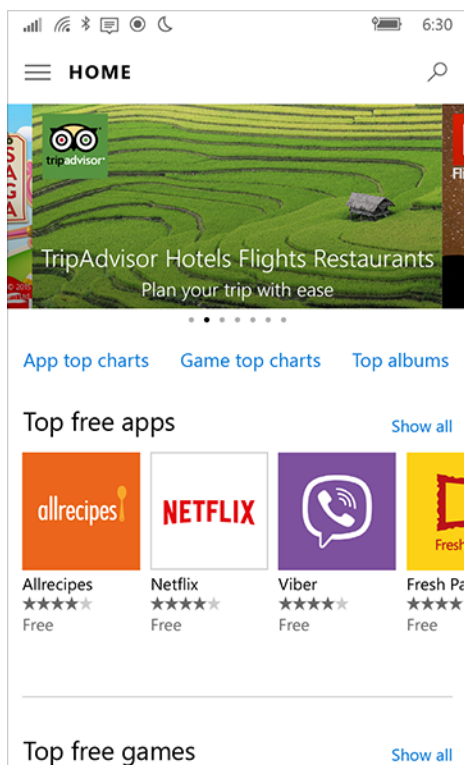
6:30

HOME

tripadvisor

TripAdvisor Hotels Flights Restaurants
Plan your trip with ease

App top charts Game top charts Top albums

Top free apps Show all

allrecipes

NETFLIX

Allrecipes
★★★★★
Free

Netflix
★★★★★
Free

Viber
★★★★★
Free

Fresh Pa
★★★★
Free

Top free games Show all